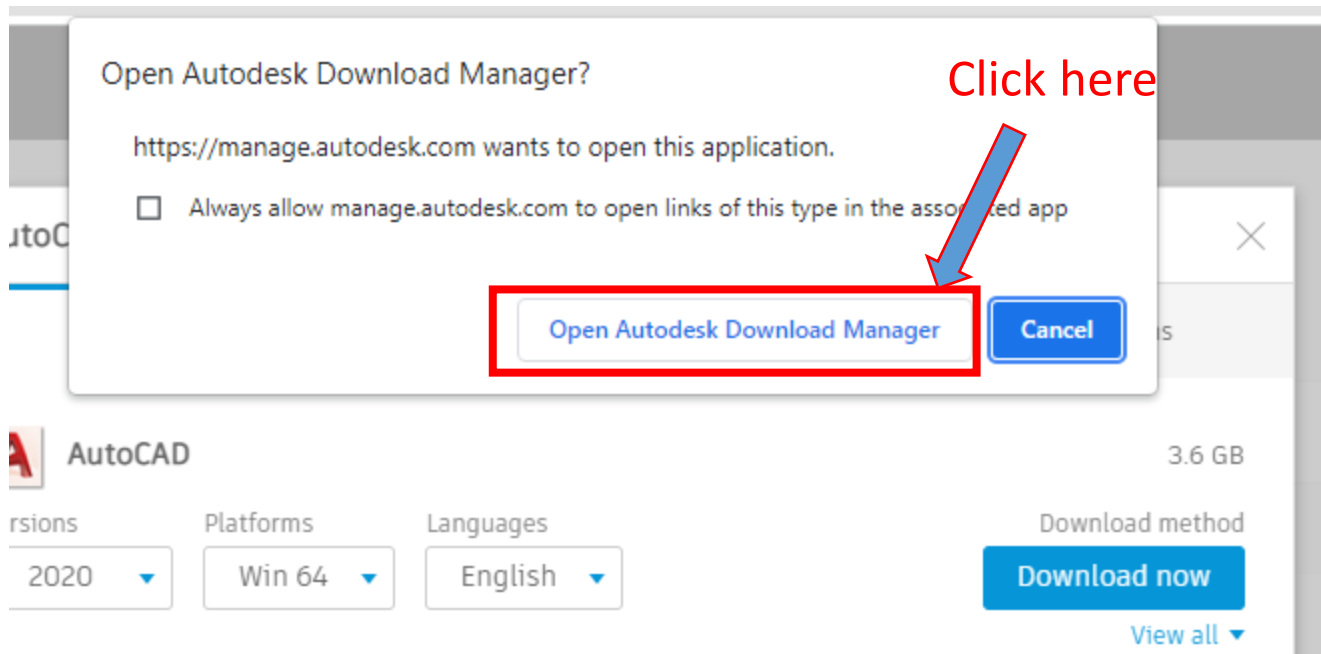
Open Autodesk Download Manager?

Click here

https://manage.autodesk.com wants to open this application.

Always allow manage.autodesk.com to open links of this type in the asso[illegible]ted app

utoC

Open Autodesk Download Manager

Cancel

s

AutoCAD

3.6 GB

rsions

2020

Platforms

Win 64

Languages

English

Download method

Download now

View all